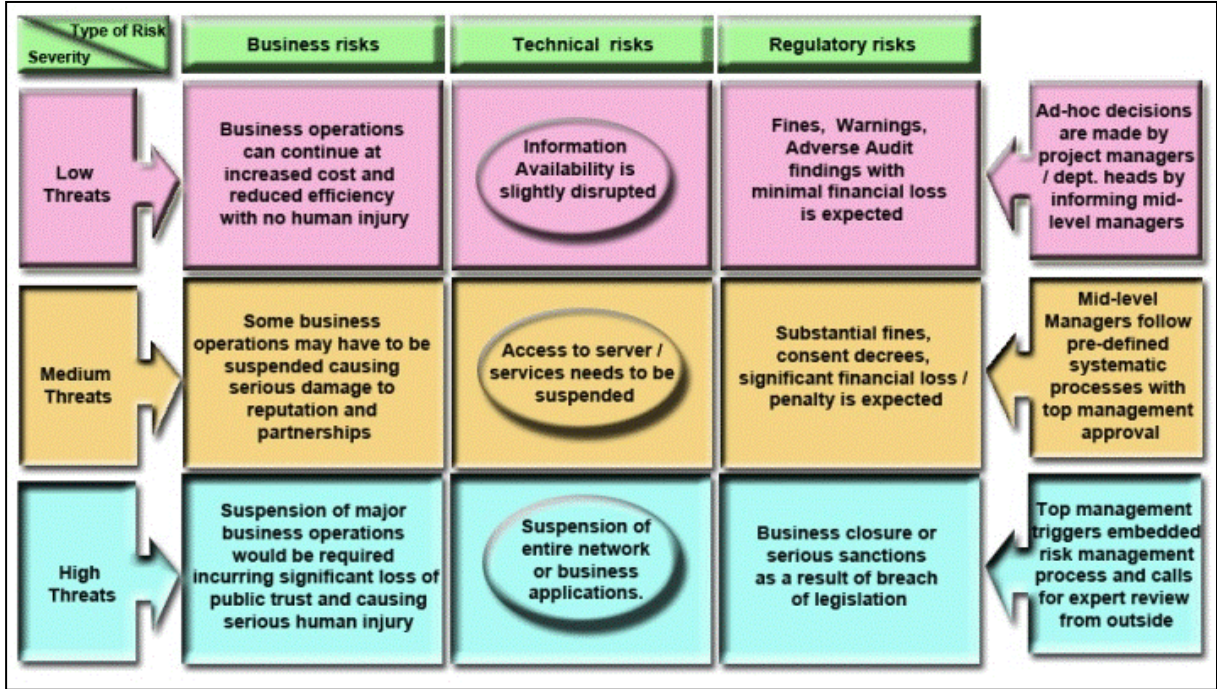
| Type of Risk / Severity | Business risks | Technical risks | Regulatory risks | |
|---|---|---|---|---|
| Low Threats | Business operations can continue at increased cost and reduced efficiency with no human injury | Information Availability is slightly disrupted | Fines, Warnings, Adverse Audit findings with minimal financial loss is expected | Ad-hoc decisions are made by project managers / dept. heads by informing mid-level managers |
| Medium Threats | Some business operations may have to be suspended causing serious damage to reputation and partnerships | Access to server / services needs to be suspended | Substantial fines, consent decrees, significant financial loss / penalty is expected | Mid-level Managers follow pre-defined systematic processes with top management approval |
| High Threats | Suspension of major business operations would be required incurring significant loss of public trust and causing serious human injury | Suspension of entire network or business applications. | Business closure or serious sanctions as a result of breach of legislation | Top management triggers embedded risk management process and calls for expert review from outside |